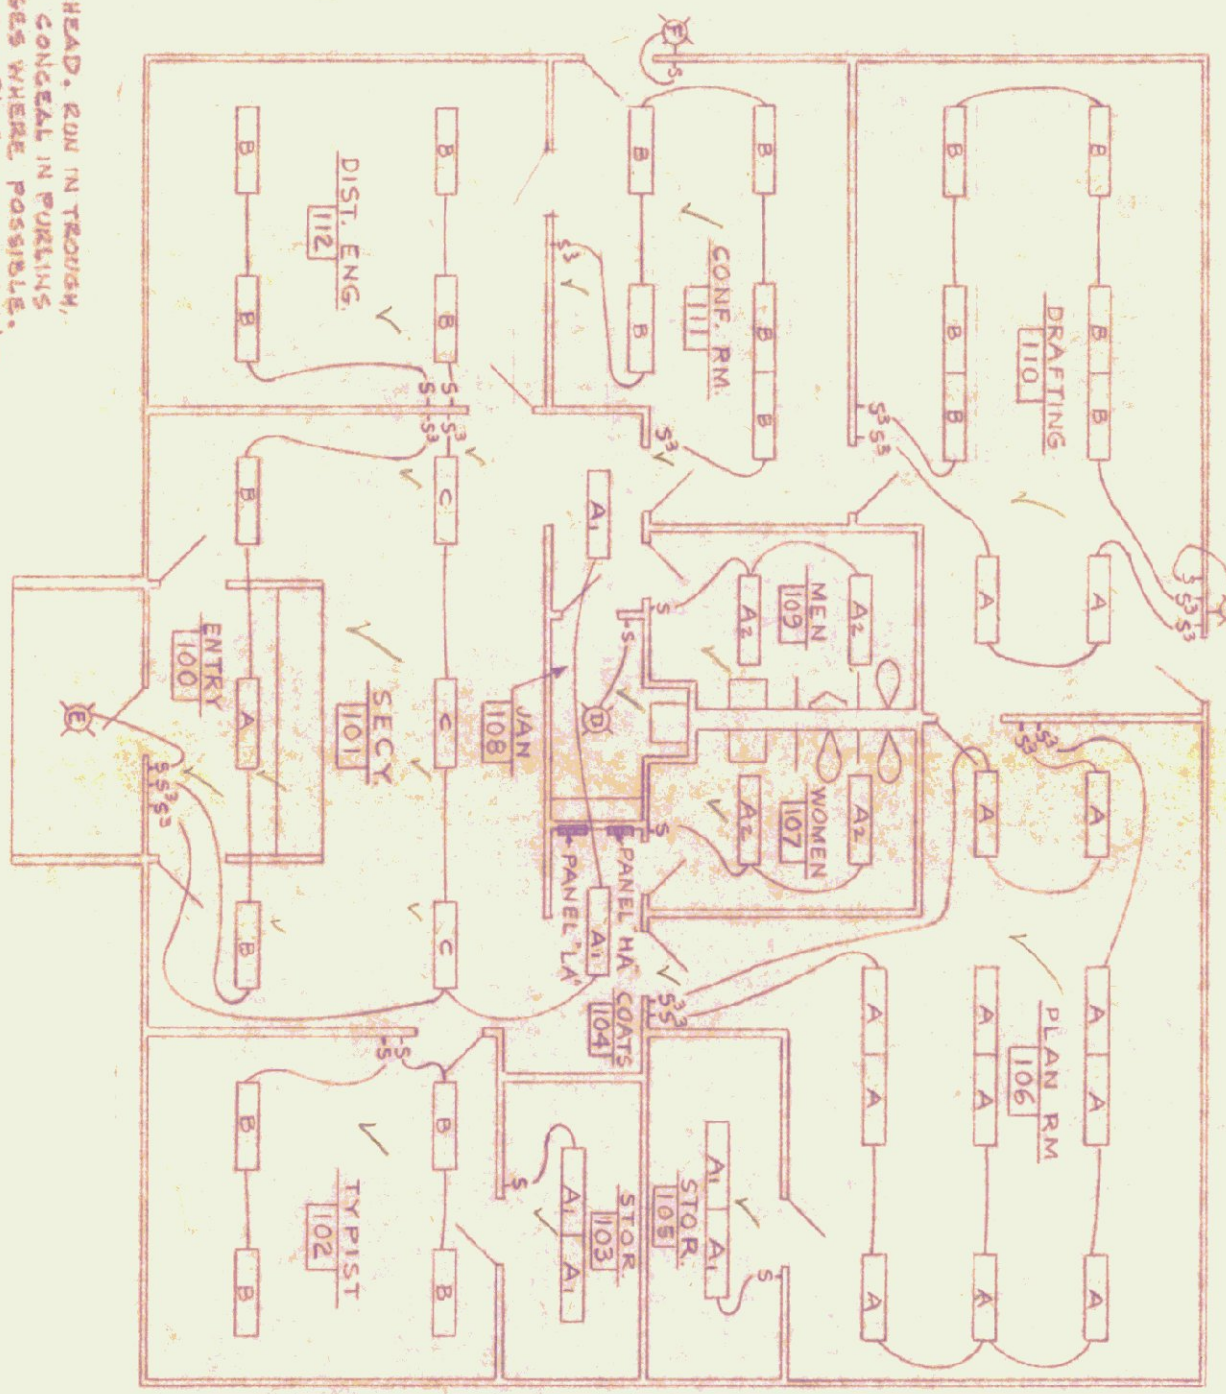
HEAD. RUN IN TROUGH,
CONCEAL IN PURLINS
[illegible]ES WHERE POSSIBLE.

DIST. ENG.
112

CONF. RM.
111

DRAFTING
110

MEN
109

WOMEN
107

JAN
108

ENTRY
100

SECY.
101

PANEL HA
PANEL "LA"

COATS
104

PLAN RM
106

TYPIST
102

STOR.
103

STOR.
105

B B B B B B B B B B B B B B B B B B B B
C C C
A A A A A A A A A A A A A A A
$A_1$ $A_1$ $A_1$ $A_1$ $A_1$ $A_1$
$A_2$ $A_2$ $A_2$ $A_2$

S S S S S S S S S
$S^3$ $S^3$ $S^3$ $S^3$ $S^3$ $S^3$ $S^3$ $S^3$ $S^3$ $S^3$

D E F